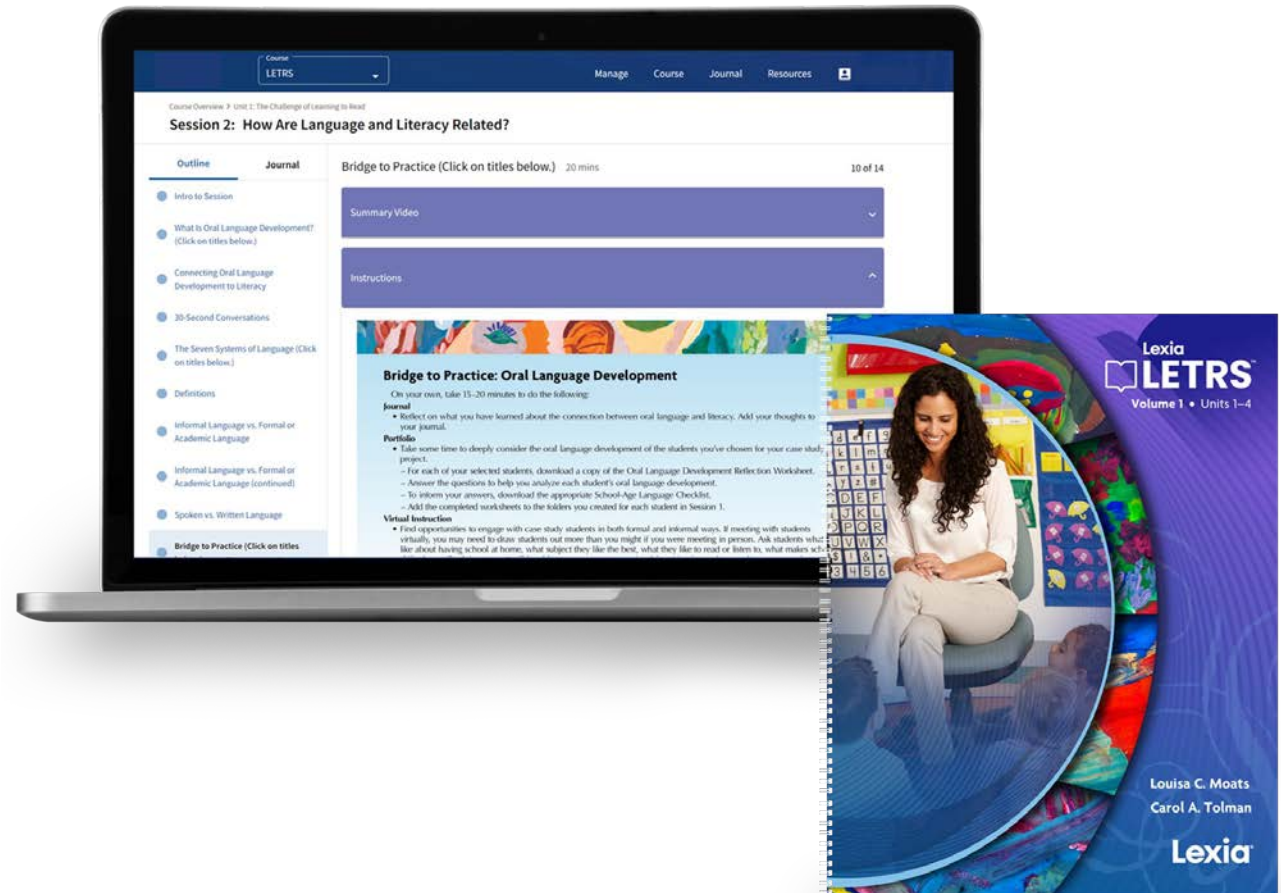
Course
LETRS

Manage Course Journal Resources

Course Overview > Unit 1: The Challenge of Learning to Read

Session 2: How Are Language and Literacy Related?

Outline Journal

Intro to Session

What Is Oral Language Development? (Click on titles below.)

Connecting Oral Language Development to Literacy

30-Second Conversations

The Seven Systems of Language (Click on titles below.)

Definitions

Informal Language vs. Formal or Academic Language

Informal Language vs. Formal or Academic Language (continued)

Spoken vs. Written Language

Bridge to Practice (Click on titles

Bridge to Practice (Click on titles below.) 20 mins

10 of 14

Summary Video

Instructions

Bridge to Practice: Oral Language Development

On your own, take 15–20 minutes to do the following:

Journal
• Reflect on what you have learned about the connection between oral language and literacy. Add your thoughts to your journal.

Portfolio
• Take some time to deeply consider the oral language development of the students you've chosen for your case study project.
– For each of your selected students, download a copy of the Oral Language Development Reflection Worksheet.
– Answer the questions to help you analyze each student's oral language development.
– To inform your answers, download the appropriate School-Age Language Checklist.
– Add the completed worksheets to the folders you created for each student in Session 1.

Virtual Instruction
• Find opportunities to engage with case study students in both formal and informal ways. If meeting with students virtually, you may need to draw students out more than you might if you were meeting in person. Ask students wh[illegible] like about having school at home, what subject they like the best, what they like to read or listen to, what makes sch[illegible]

Lexia
LETRS
Volume 1 • Units 1–4

Louisa C. Moats
Carol A. Tolman

Lexia